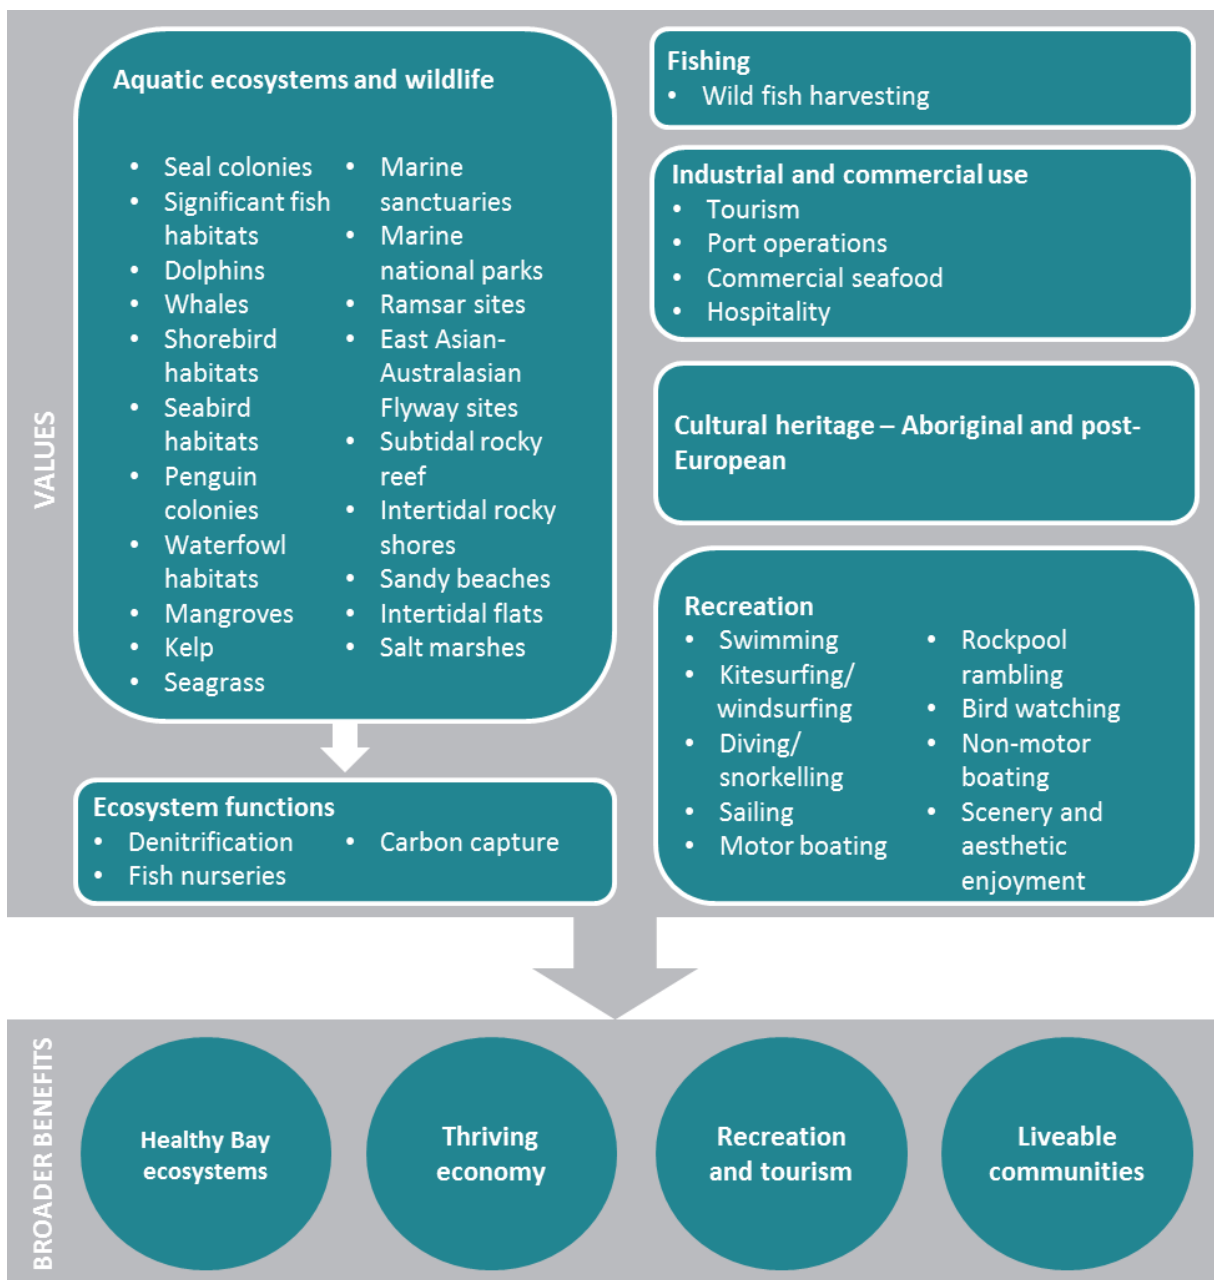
VALUES

Aquatic ecosystems and wildlife

- Seal colonies
- Significant fish habitats
- Dolphins
- Whales
- Shorebird habitats
- Seabird habitats
- Penguin colonies
- Waterfowl habitats
- Mangroves
- Kelp
- Seagrass

- Marine sanctuaries
- Marine national parks
- Ramsar sites
- East Asian-Australasian Flyway sites
- Subtidal rocky reef
- Intertidal rocky shores
- Sandy beaches
- Intertidal flats
- Salt marshes

Ecosystem functions
- Denitrification
- Fish nurseries
- Carbon capture

Fishing
- Wild fish harvesting

Industrial and commercial use
- Tourism
- Port operations
- Commercial seafood
- Hospitality

Cultural heritage – Aboriginal and post-European

Recreation
- Swimming
- Kitesurfing/ windsurfing
- Diving/ snorkelling
- Sailing
- Motor boating

- Rockpool rambling
- Bird watching
- Non-motor boating
- Scenery and aesthetic enjoyment

BROADER BENEFITS

Healthy Bay ecosystems

Thriving economy

Recreation and tourism

Liveable communities